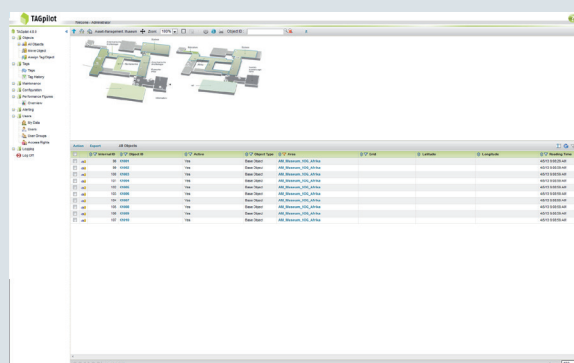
TAGpilot

TAGpilot 4.0.0
Objects
All Objects
Move Object
Assign Tag/Object
Tags
Tags
Tag History
Maintenance
Configuration
Performance Figures
Overview
Alerting
Users
My Data
Users
User Groups
Access Rights
Logging
Log off

Asset-Management_Museum
Zoom 100%
ObjectID

Active
Export
All Objects

| | Internal ID | Object ID | Active | Object Type | Area | Cell | Latitude | Longitude | Reading Time |
|---|---|---|---|---|---|---|---|---|---|
| | 98 | 01001 | Yes | Base Object | AM_Museum_VDI_Afrika | | | | |
| | 99 | 01002 | Yes | Base Object | AM_Museum_VDI_Afrika | | | | |
| | 100 | 01003 | Yes | Base Object | AM_Museum_VDI_Afrika | | | | |
| | 101 | 01004 | Yes | Base Object | AM_Museum_VDI_Afrika | | | | |
| | 102 | 01005 | Yes | Base Object | AM_Museum_VDI_Afrika | | | | |
| | 103 | 01006 | Yes | Base Object | AM_Museum_VDI_Afrika | | | | |
| | 104 | 01007 | Yes | Base Object | AM_Museum_VDI_Afrika | | | | |
| | 105 | 01008 | Yes | Base Object | AM_Museum_VDI_Afrika | | | | |
| | 106 | 01009 | Yes | Base Object | AM_Museum_VDI_Afrika | | | | |
| | 107 | 01010 | Yes | Base Object | AM_Museum_VDI_Afrika | | | | |